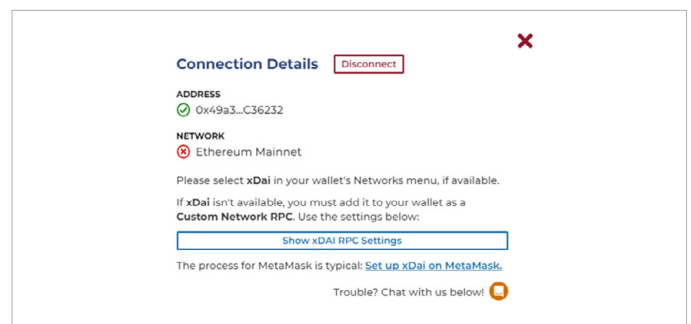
Connection Details Disconnect

ADDRESS
0x49a3...C36232

NETWORK
Ethereum Mainnet

Please select **xDai** in your wallet's Networks menu, if available.

If **xDai** isn't available, you must add it to your wallet as a **Custom Network RPC**. Use the settings below:

Show xDAI RPC Settings

The process for MetaMask is typical: Set up xDai on MetaMask.

Trouble? Chat with us below!